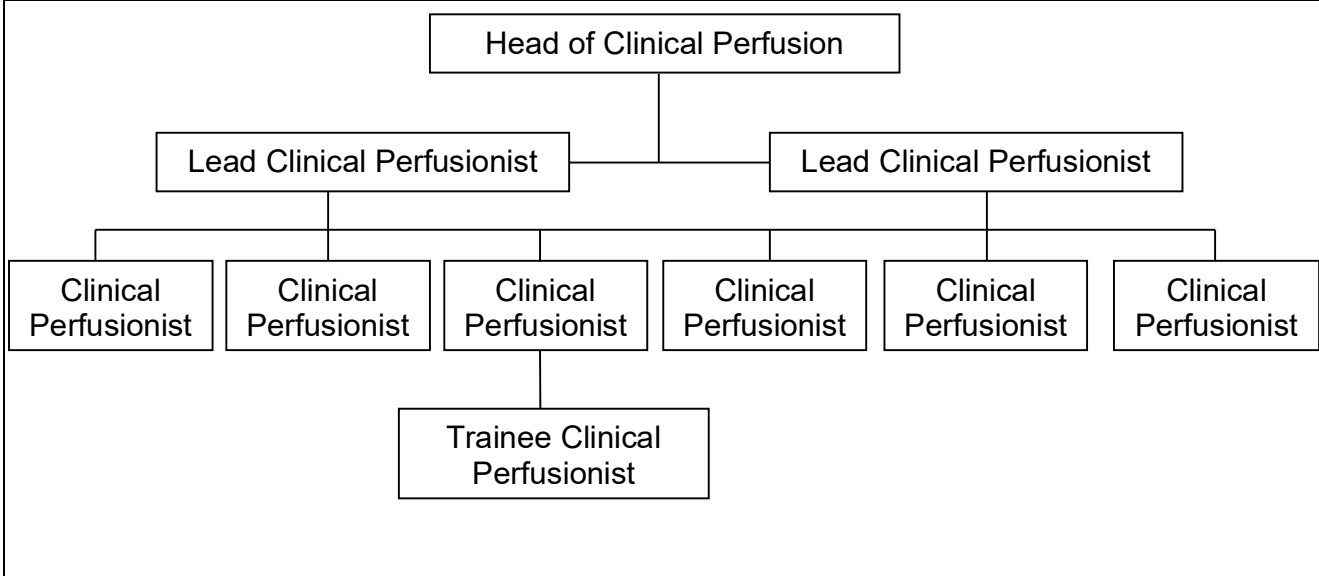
Head of Clinical Perfusion

Lead Clinical Perfusionist

Lead Clinical Perfusionist

Clinical Perfusionist

Clinical Perfusionist

Clinical Perfusionist

Clinical Perfusionist

Clinical Perfusionist

Clinical Perfusionist

Trainee Clinical Perfusionist